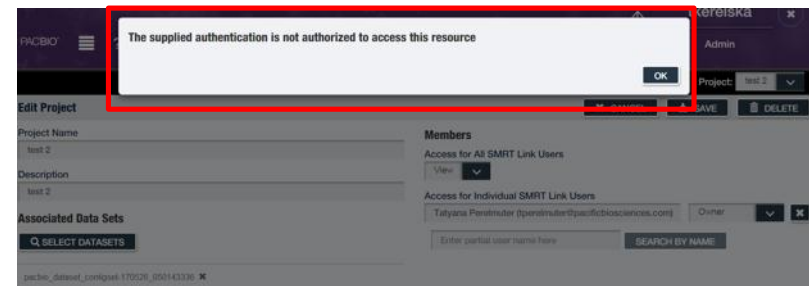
The supplied authentication is not authorized to access this resource

OK

PACBIO

Kereiska

Admin

Project: test 2

Edit Project

CANCEL

SAVE

DELETE

Project Name

test 2

Description

test 2

Associated Data Sets

SELECT DATASETS

pacbio_dataset_contigset-170526_050143336

Members

Access for All SMRT Link Users

View

Access for Individual SMRT Link Users

Tatyana Peretmuter (tperetmuter@pacificbiosciences.com)

Owner

Enter partial user name here

SEARCH BY NAME